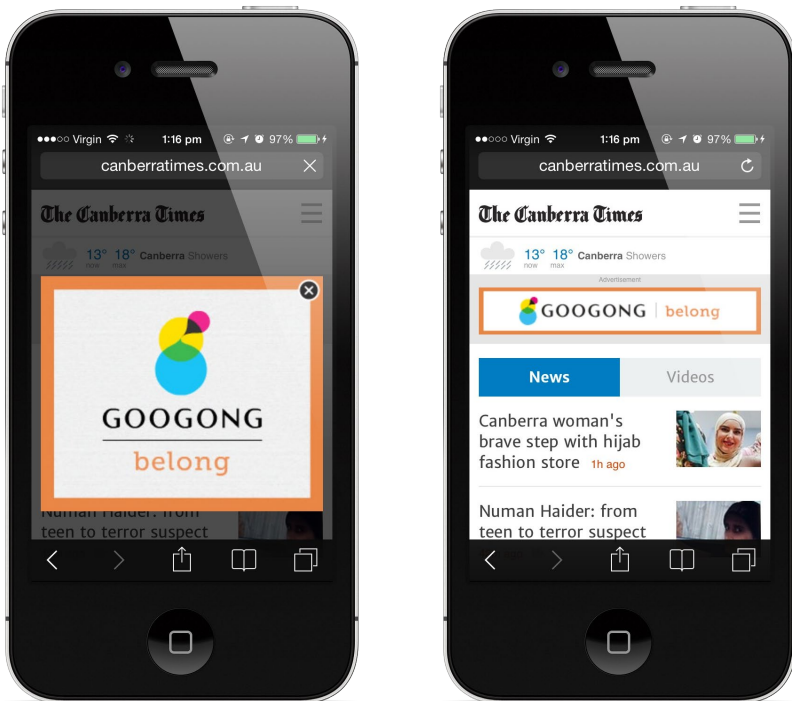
●●○○○ Virgin 1:16 pm 97%
canberratimes.com.au
The Canberra Times
13° now 18° max Canberra Showers
GOOGONG
belong
Numan Haider: from teen to terror suspect

●●○○○ Virgin 1:16 pm 97%
canberratimes.com.au
The Canberra Times
13° now 18° max Canberra Showers
Advertisement
GOOGONG | belong
News
Videos
Canberra woman's brave step with hijab fashion store 1h ago
Numan Haider: from teen to terror suspect